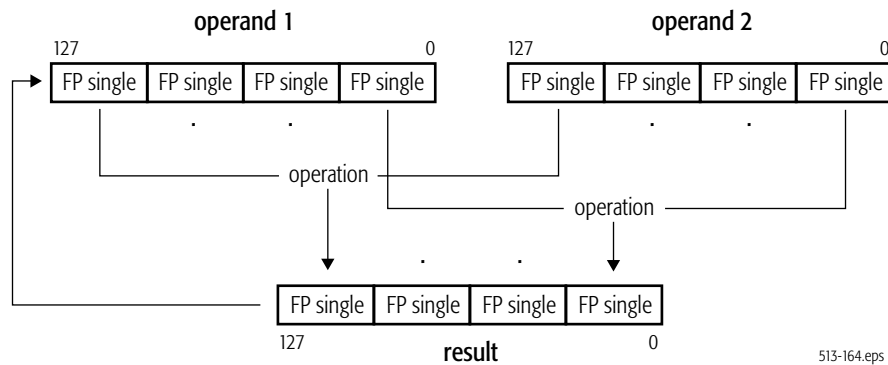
operand 1

127

0

FP single | FP single | FP single | FP single

. .

operand 2

127

0

FP single | FP single | FP single | FP single

. .

operation

operation

. .

FP single | FP single | FP single | FP single

127

0

result

513-164.eps